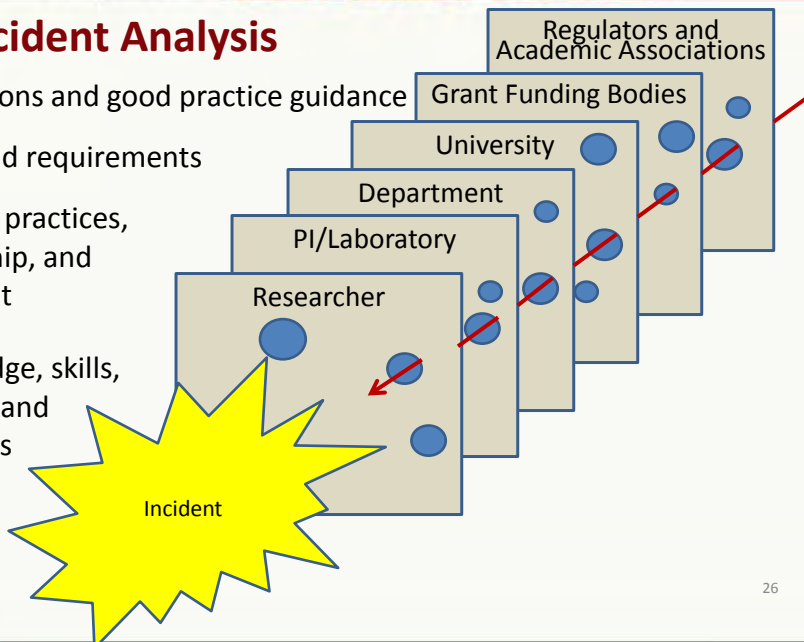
cident Analysis

ons and good practice guidance

d requirements

practices, ip, and t

ge, skills, and s

Regulators and Academic Associations

Grant Funding Bodies

University

Department

PI/Laboratory

Researcher

Incident

26